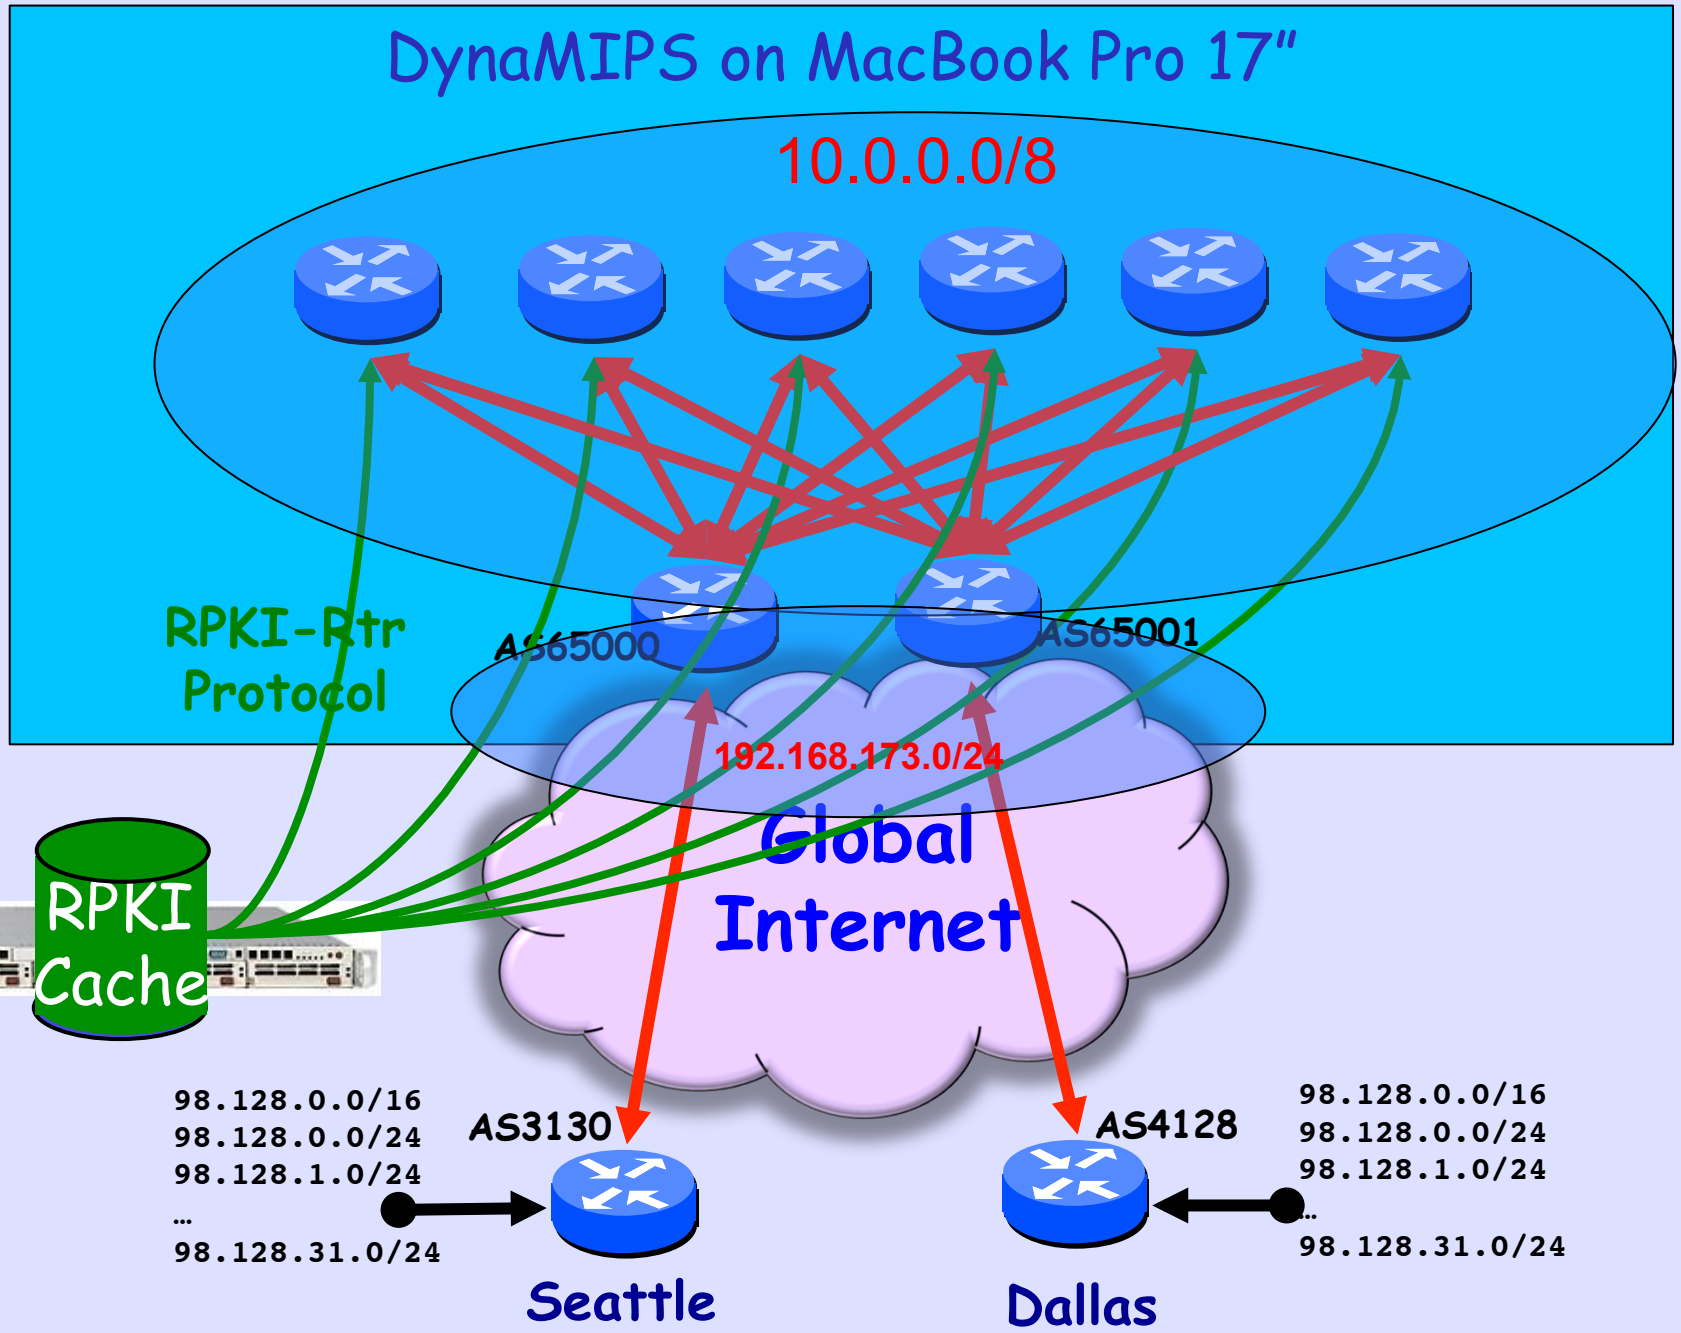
DynaMIPS on MacBook Pro 17"

10.0.0.0/8

RPKI-Rtr Protocol

AS65000

AS65001

192.168.173.0/24

Global Internet

RPKI Cache

98.128.0.0/16
98.128.0.0/24
98.128.1.0/24
…
98.128.31.0/24

AS3130

Seattle

AS4128

98.128.0.0/16
98.128.0.0/24
98.128.1.0/24
…
98.128.31.0/24

Dallas